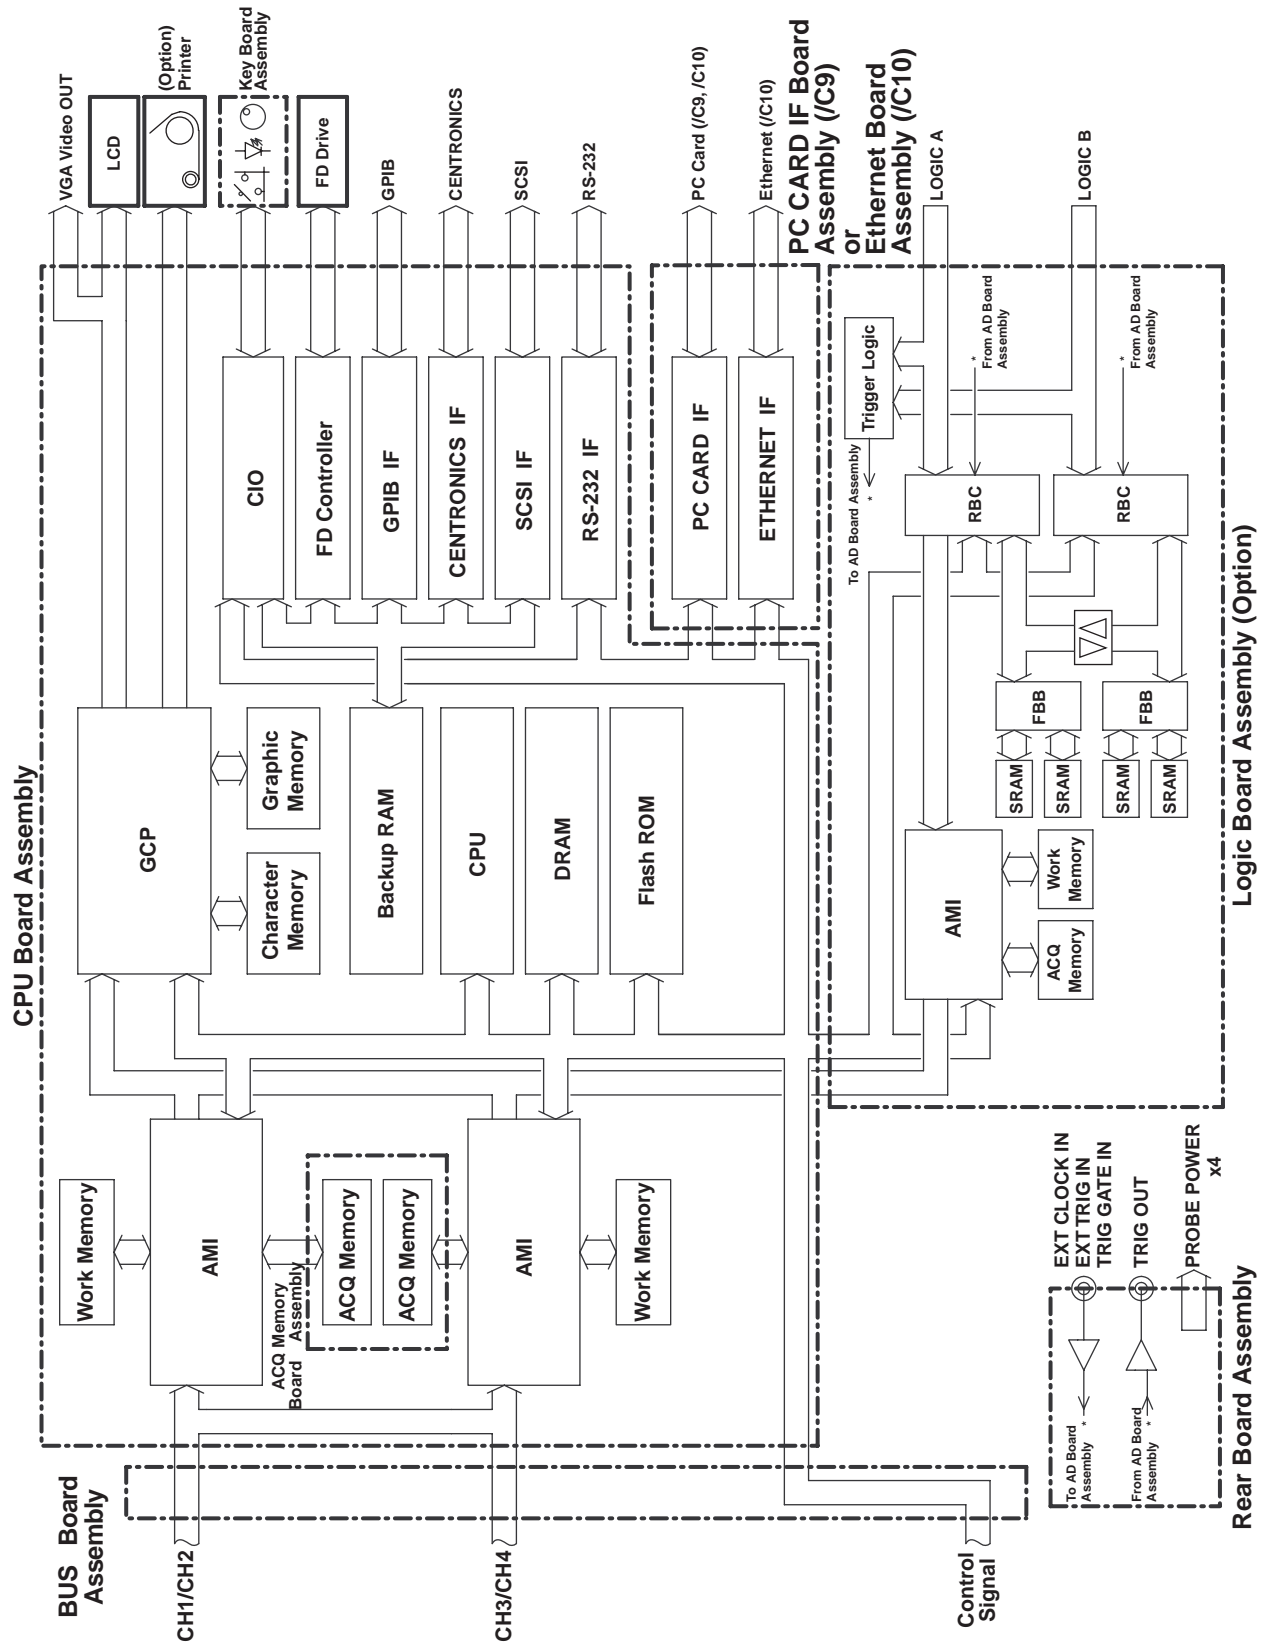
VGA Video OUT
LCD
(Option) Printer
Key Board Assembly
FD Drive
GPIB
CENTRONICS
SCSI
RS-232
PC Card (/C9, /C10)
Ethernet (/C10)
PC CARD IF Board Assembly (/C9) or Ethernet Board Assembly (/C10)
LOGIC A
LOGIC B

CPU Board Assembly
CIO
FD Controller
GPIB IF
CENTRONICS IF
SCSI IF
RS-232 IF
PC CARD IF
ETHERNET IF
GCP
Graphic Memory
Character Memory
Backup RAM
CPU
DRAM
Flash ROM

Trigger Logic
To AD Board Assembly *
From AD Board Assembly *
From AD Board Assembly *
RBC
RBC
FBB
FBB
SRAM
SRAM
SRAM
SRAM
AMI
Work Memory
ACQ Memory
Logic Board Assembly (Option)

Work Memory
AMI
ACQ Memory
ACQ Memory
ACQ Memory Board Assembly
AMI
Work Memory

BUS Board Assembly
CH1/CH2
CH3/CH4
Control Signal

EXT CLOCK IN
EXT TRIG IN
TRIG GATE IN
TRIG OUT
PROBE POWER x4
To AD Board Assembly *
From AD Board Assembly *
Rear Board Assembly